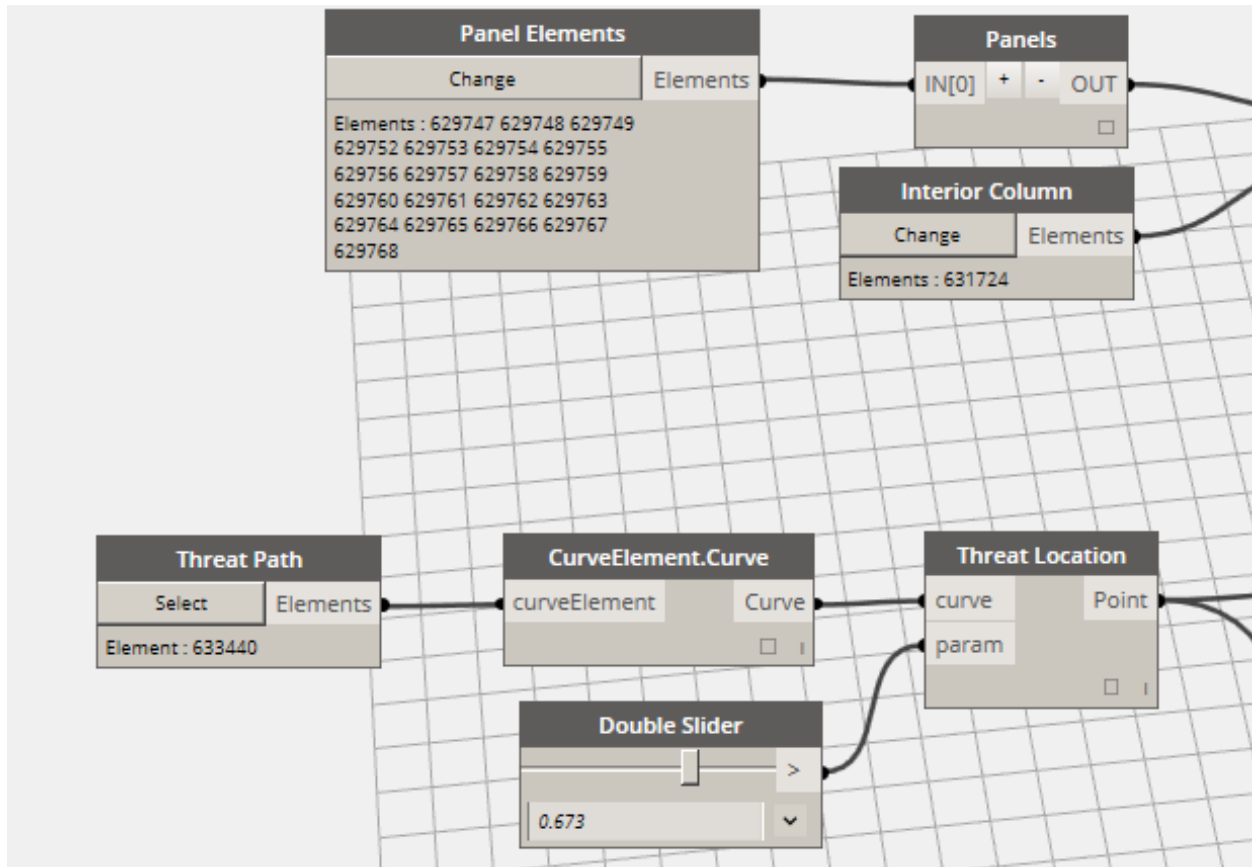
Panel Elements
Change
Elements
Elements : 629747 629748 629749 629752 629753 629754 629755 629756 629757 629758 629759 629760 629761 629762 629763 629764 629765 629766 629767 629768

Panels
IN[0]
+
-
OUT

Interior Column
Change
Elements
Elements : 631724

Threat Path
Select
Elements
Element : 633440

CurveElement.Curve
curveElement
Curve

Threat Location
curve
param
Point

Double Slider
>
0.673